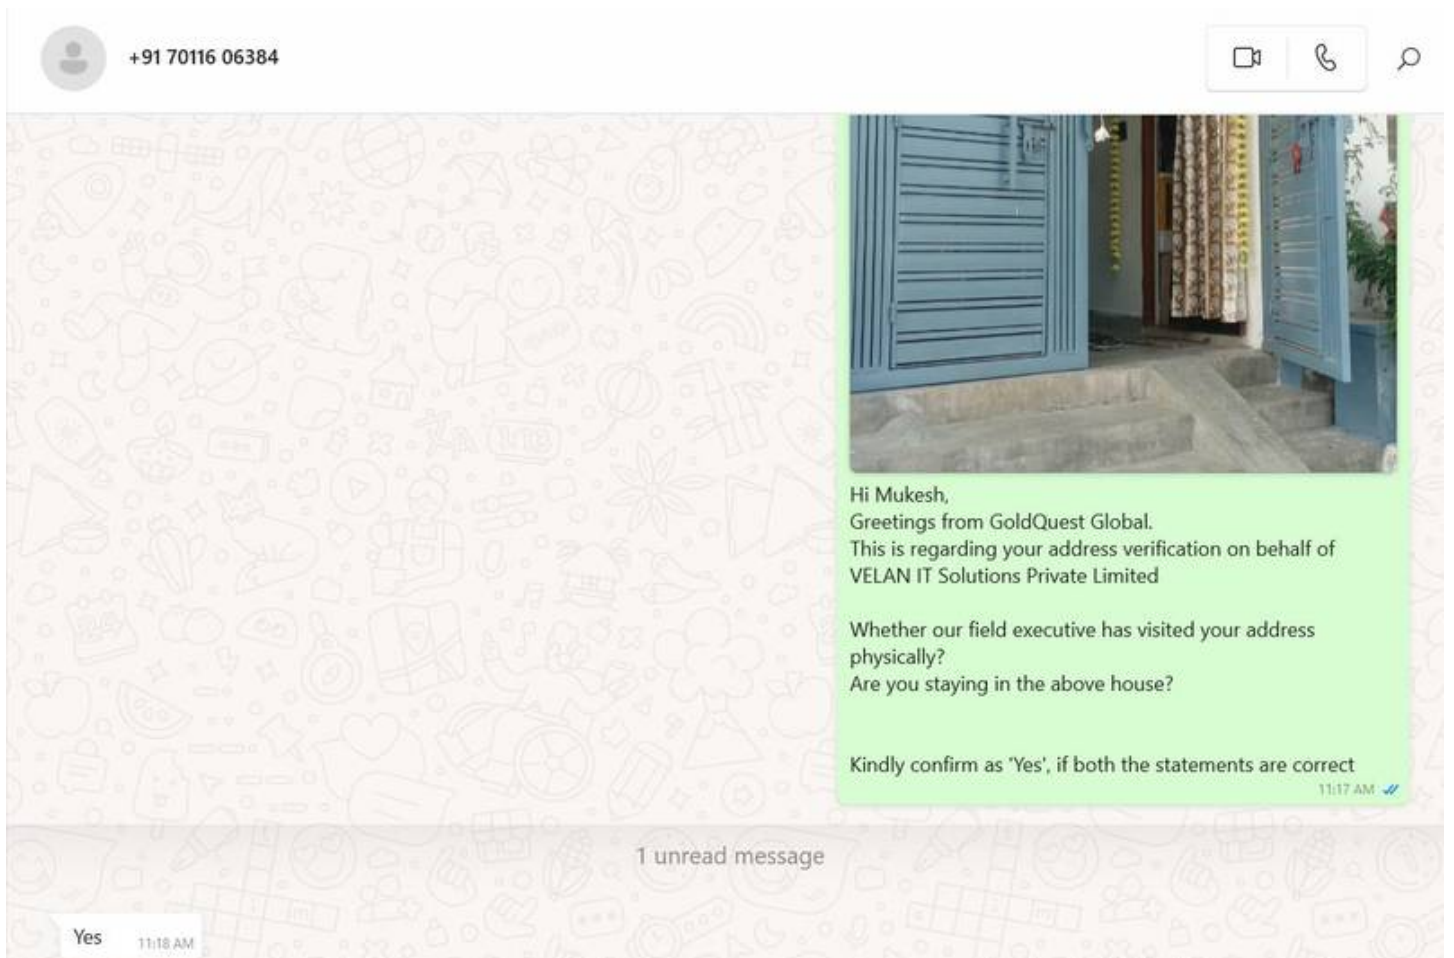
+91 70116 06384

Hi Mukesh,
Greetings from GoldQuest Global.
This is regarding your address verification on behalf of VELAN IT Solutions Private Limited

Whether our field executive has visited your address physically?
Are you staying in the above house?

Kindly confirm as 'Yes', if both the statements are correct
11:17 AM

1 unread message

Yes 11:18 AM